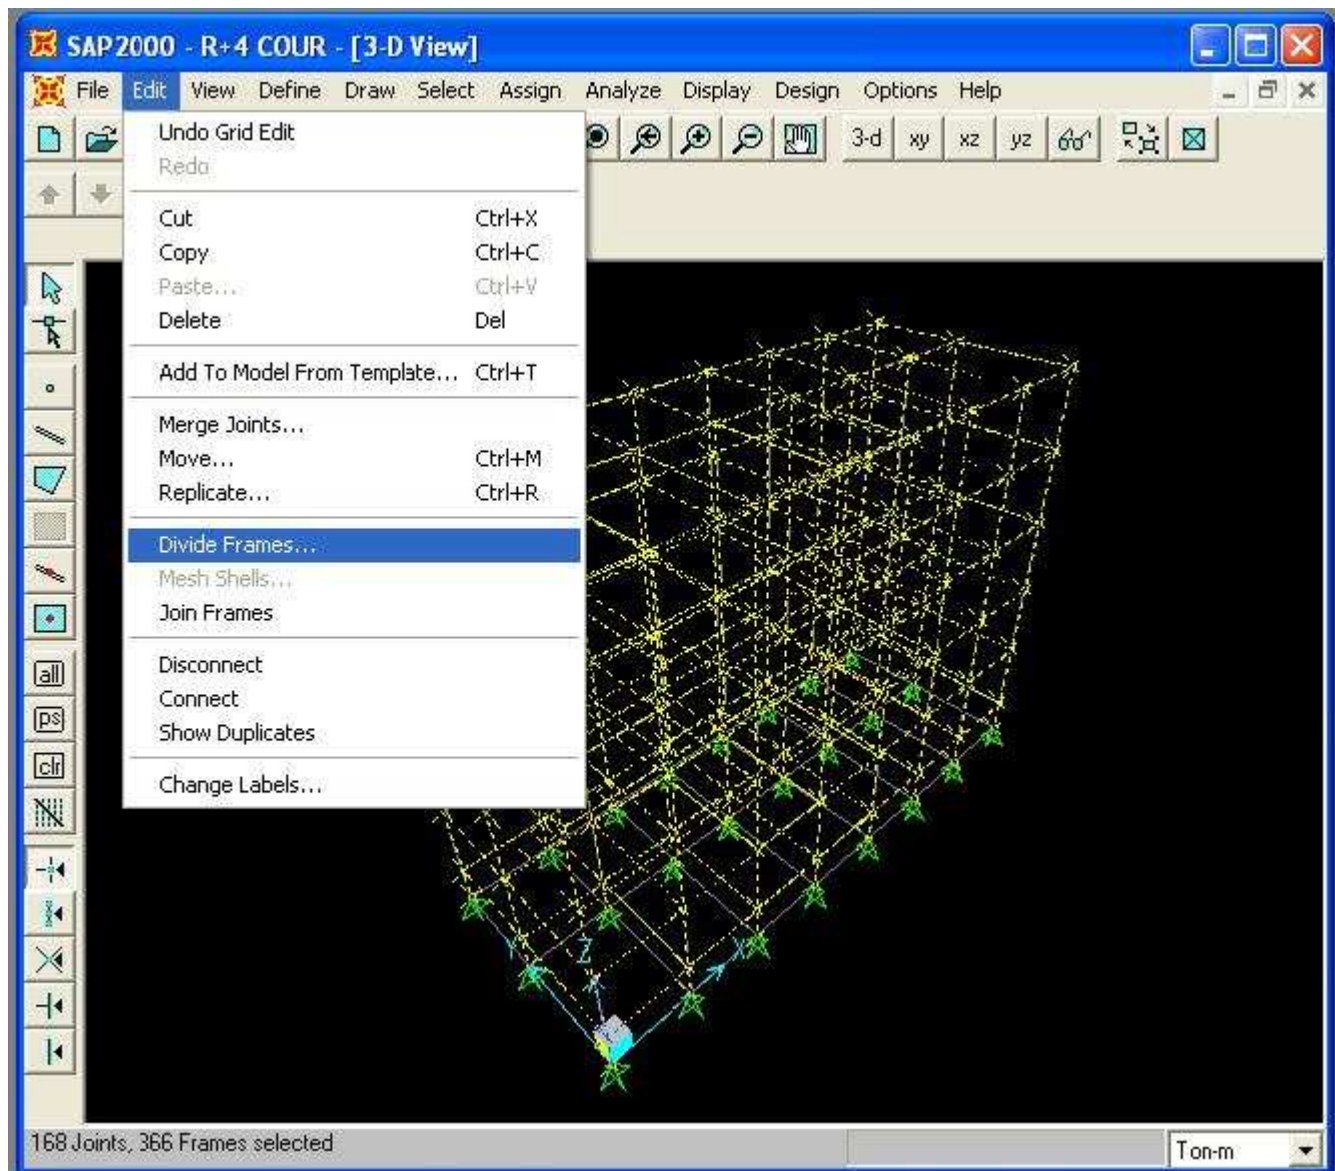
SAP2000 - R+4 COUR - [3-D View]

File Edit View Define Draw Select Assign Analyze Display Design Options Help

3-d xy xz yz

Undo Grid Edit
Redo

Cut Ctrl+X
Copy Ctrl+C
Paste... Ctrl+V
Delete Del

Add To Model From Template... Ctrl+T

Merge Joints...
Move... Ctrl+M
Replicate... Ctrl+R

Divide Frames...
Mesh Shells...
Join Frames

Disconnect
Connect
Show Duplicates

Change Labels...

all
ps
clr

Z
X

168 Joints, 366 Frames selected

Ton-m